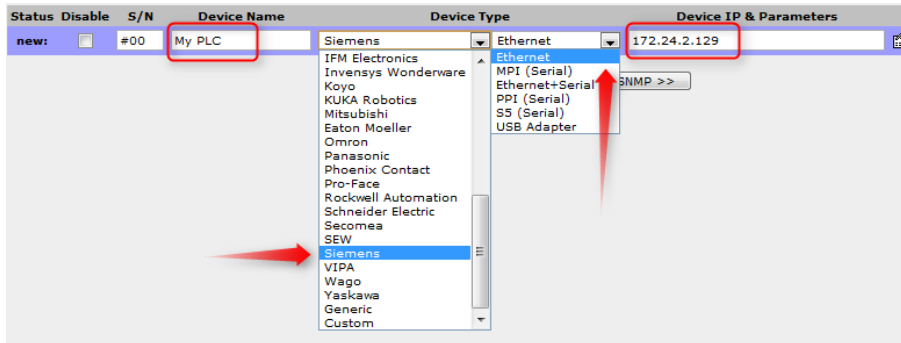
| Status | Disable | S/N | Device Name | Device Type | | Device IP & Parameters |
|---|---|---|---|---|---|---|
| new: | | #00 | My PLC | Siemens | Ethernet | 172.24.2.129 |

IFM Electronics
Invensys Wonderware
Koyo
KUKA Robotics
Mitsubishi
Eaton Moeller
Omron
Panasonic
Phoenix Contact
Pro-Face
Rockwell Automation
Schneider Electric
Secomea
SEW
Siemens
VIPA
Wago
Yaskawa
Generic
Custom

Ethernet
MPI (Serial)
Ethernet+Serial
PPI (Serial)
S5 (Serial)
USB Adapter

SNMP >>